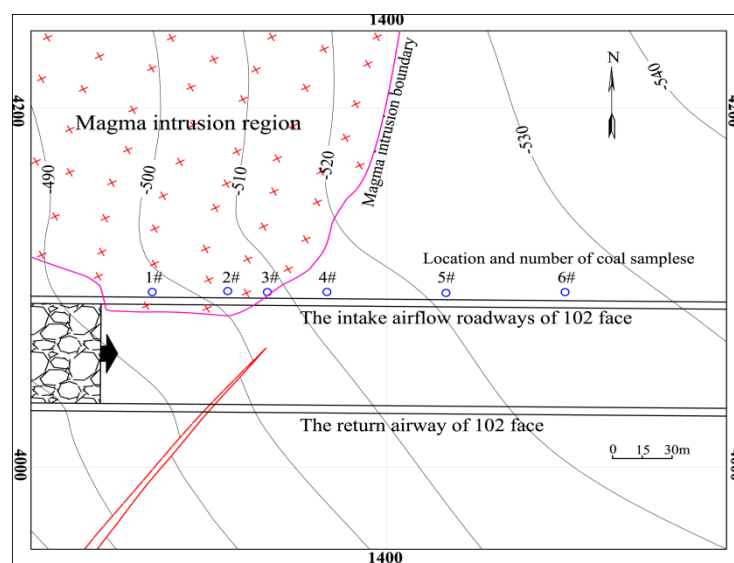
1400

4200

Magma intrusion region

N

-490

-500

-510

-520

Magma intrusion boundary

-530

-540

Location and number of coal samplese

1#

2#

3#

4#

5#

6#

The intake airflow roadways of 102 face

The return airway of 102 face

0 15 30m

4000

1400